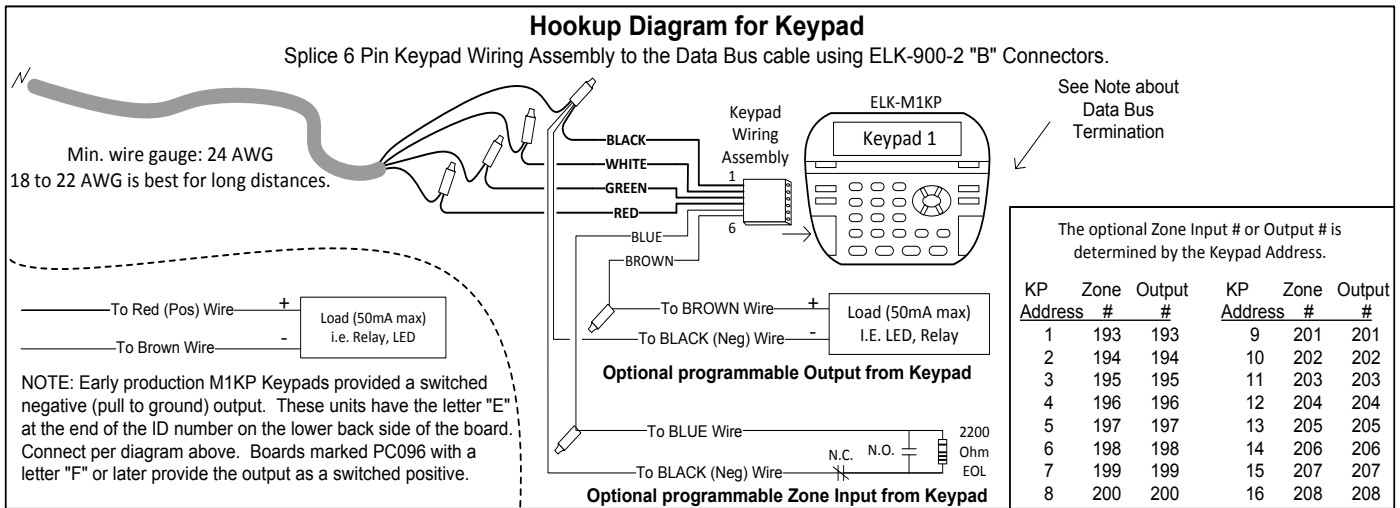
Hookup Diagram for Keypad

Splice 6 Pin Keypad Wiring Assembly to the Data Bus cable using ELK-900-2 "B" Connectors.

Min. wire gauge: 24 AWG
18 to 22 AWG is best for long distances.

BLACK
WHITE
GREEN
RED
BLUE
BROWN

Keypad Wiring Assembly

1
6

ELK-M1KP

Keypad 1

See Note about Data Bus Termination

To Red (Pos) Wire +
To Brown Wire -
Load (50mA max) i.e. Relay, LED

To BROWN Wire +
To BLACK (Neg) Wire -
Load (50mA max) I.E. LED, Relay

Optional programmable Output from Keypad

NOTE: Early production M1KP Keypads provided a switched negative (pull to ground) output. These units have the letter "E" at the end of the ID number on the lower back side of the board. Connect per diagram above. Boards marked PC096 with a letter "F" or later provide the output as a switched positive.

To BLUE Wire
To BLACK (Neg) Wire
N.C.
N.O.
2200 Ohm EOL

Optional programmable Zone Input from Keypad

The optional Zone Input # or Output # is determined by the Keypad Address.

| KP Address | Zone # | Output # | KP Address | Zone # | Output # |
|---|---|---|---|---|---|
| 1 | 193 | 193 | 9 | 201 | 201 |
| 2 | 194 | 194 | 10 | 202 | 202 |
| 3 | 195 | 195 | 11 | 203 | 203 |
| 4 | 196 | 196 | 12 | 204 | 204 |
| 5 | 197 | 197 | 13 | 205 | 205 |
| 6 | 198 | 198 | 14 | 206 | 206 |
| 7 | 199 | 199 | 15 | 207 | 207 |
| 8 | 200 | 200 | 16 | 208 | 208 |